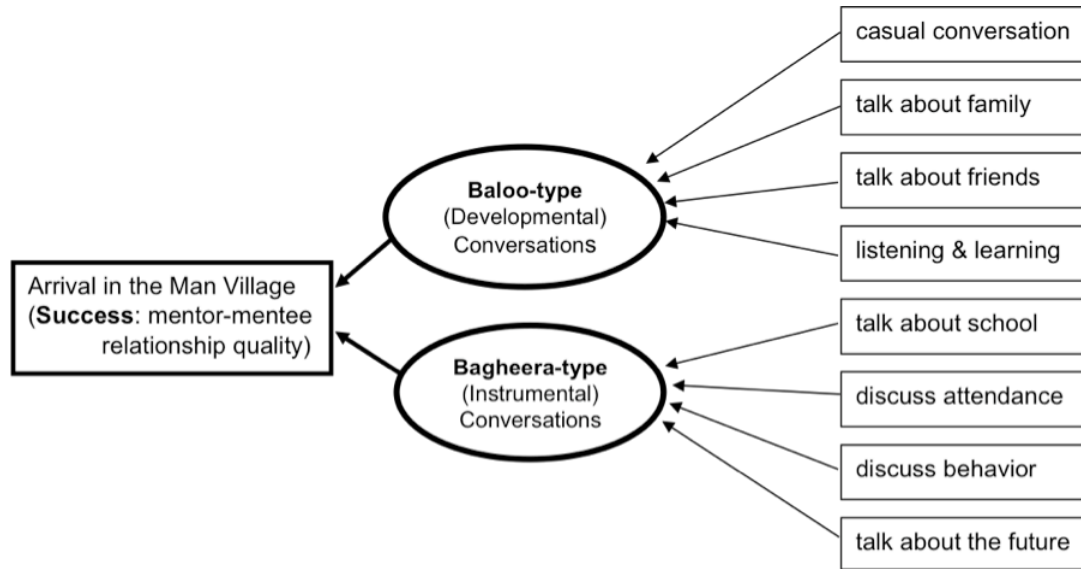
casual conversation

talk about family

talk about friends

listening & learning

talk about school

discuss attendance

discuss behavior

talk about the future

Baloo-type (Developmental) Conversations

Bagheera-type (Instrumental) Conversations

Arrival in the Man Village (Success: mentor-mentee relationship quality)